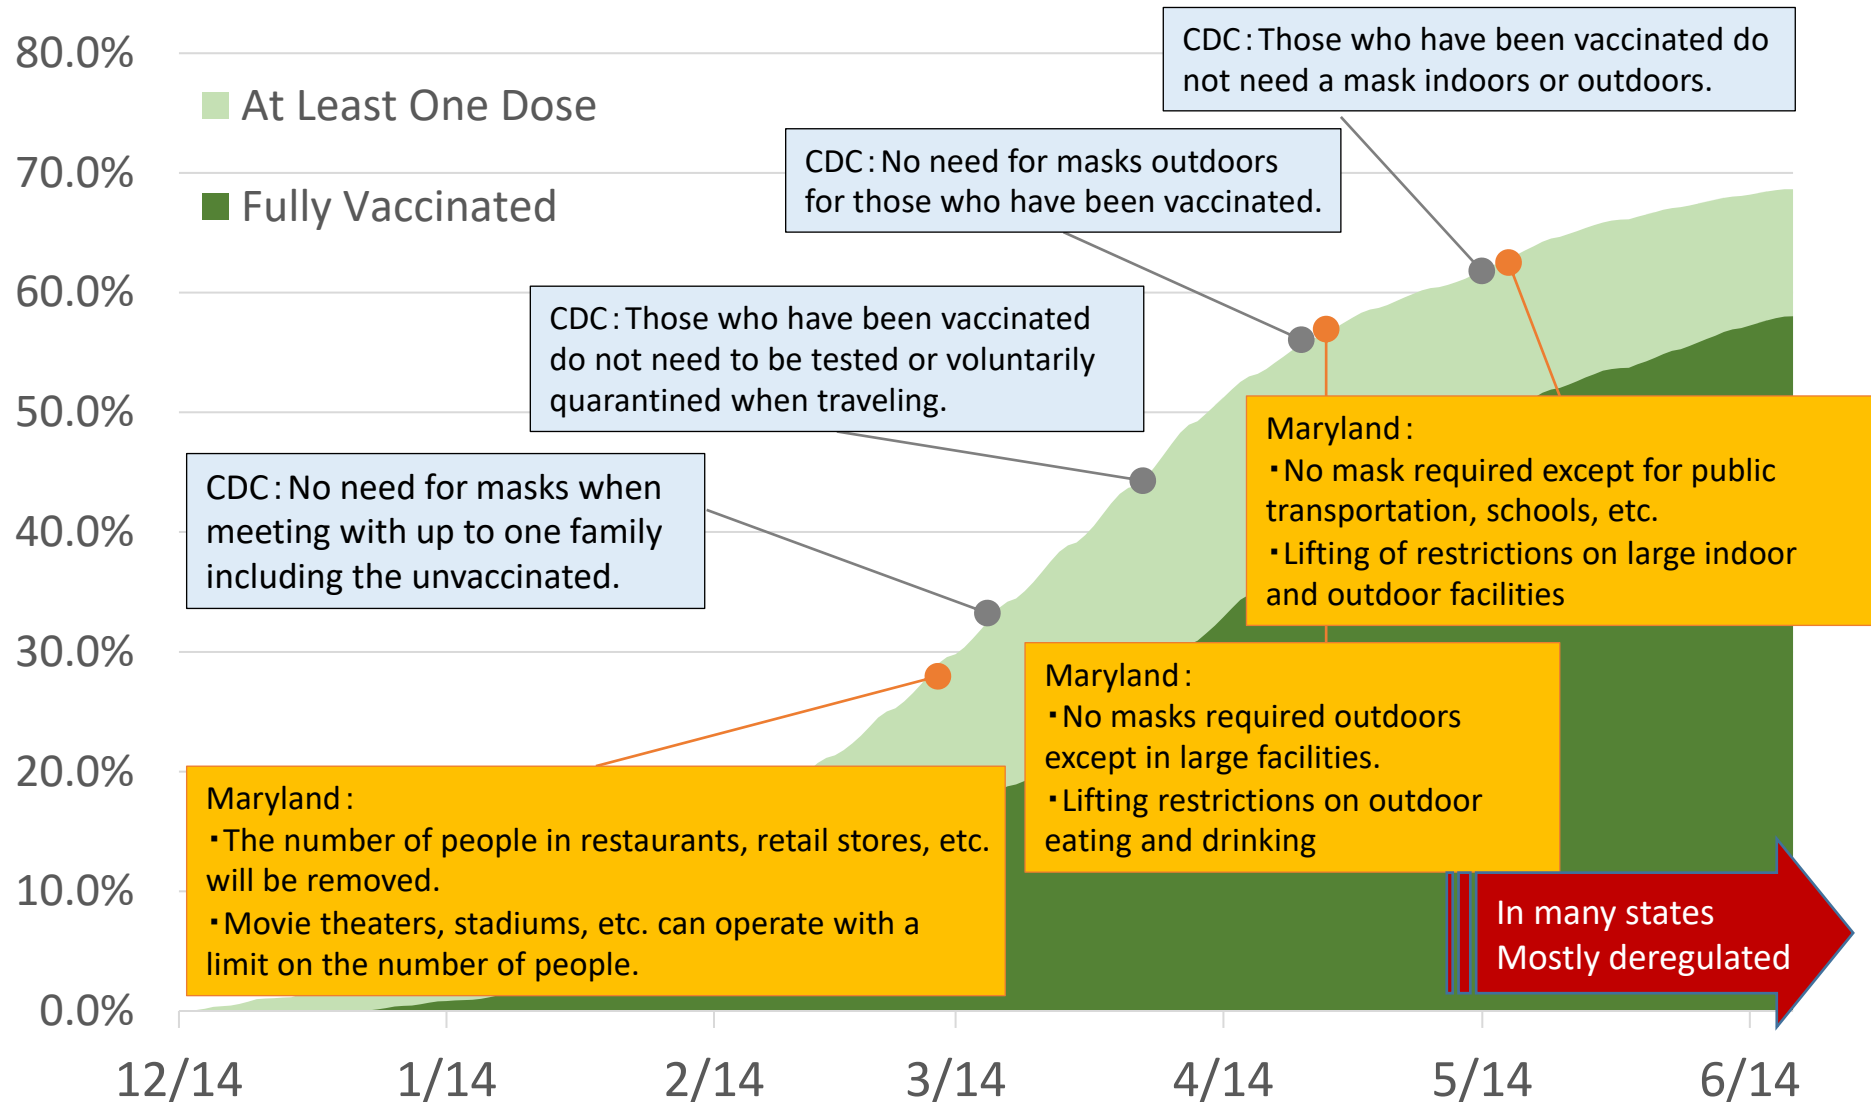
80.0%
70.0%
60.0%
50.0%
40.0%
30.0%
20.0%
10.0%
0.0%

At Least One Dose
Fully Vaccinated

CDC：Those who have been vaccinated do not need a mask indoors or outdoors.

CDC：No need for masks outdoors for those who have been vaccinated.

CDC：Those who have been vaccinated do not need to be tested or voluntarily quarantined when traveling.

CDC：No need for masks when meeting with up to one family including the unvaccinated.

Maryland：
・No mask required except for public transportation, schools, etc.
・Lifting of restrictions on large indoor and outdoor facilities

Maryland：
・No masks required outdoors except in large facilities.
・Lifting restrictions on outdoor eating and drinking

Maryland：
・The number of people in restaurants, retail stores, etc. will be removed.
・Movie theaters, stadiums, etc. can operate with a limit on the number of people.

In many states Mostly deregulated

12/14 1/14 2/14 3/14 4/14 5/14 6/14